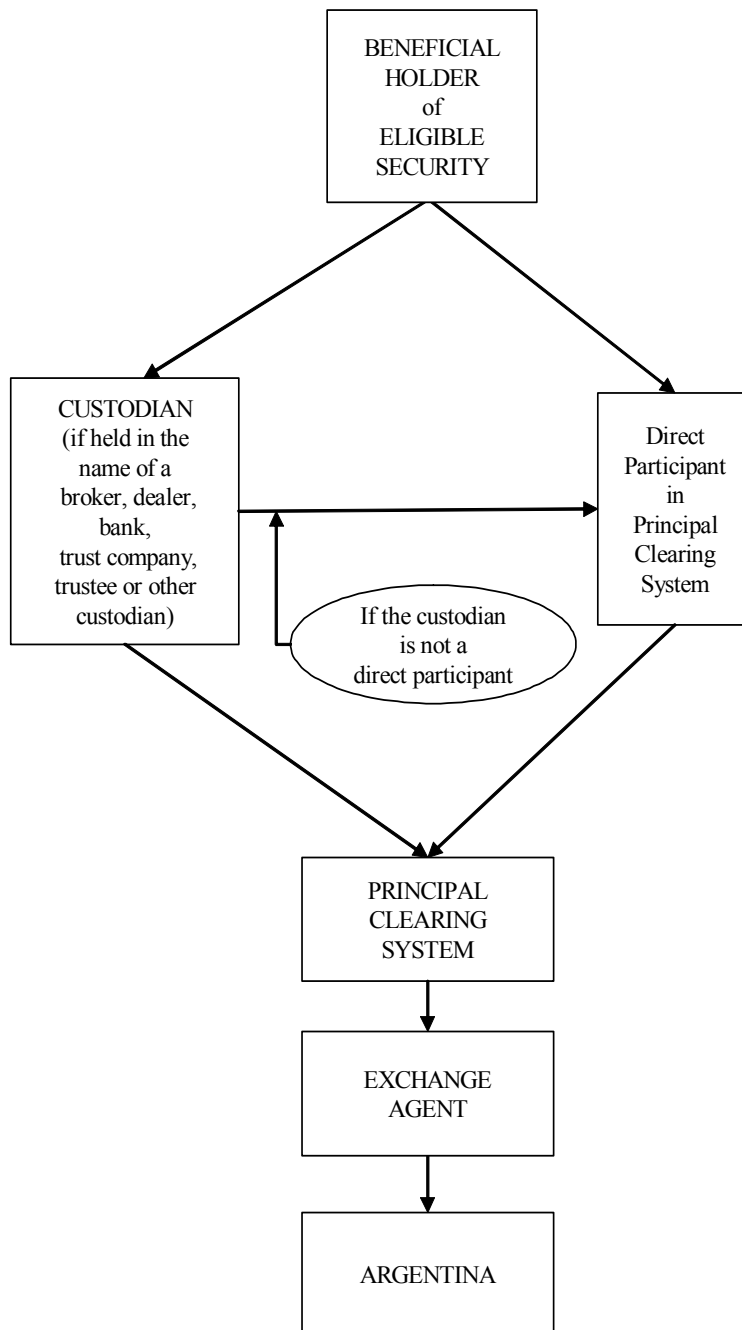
BENEFICIAL HOLDER of ELIGIBLE SECURITY

CUSTODIAN (if held in the name of a broker, dealer, bank, trust company, trustee or other custodian)

Direct Participant in Principal Clearing System

If the custodian is not a direct participant

PRINCIPAL CLEARING SYSTEM

EXCHANGE AGENT

ARGENTINA